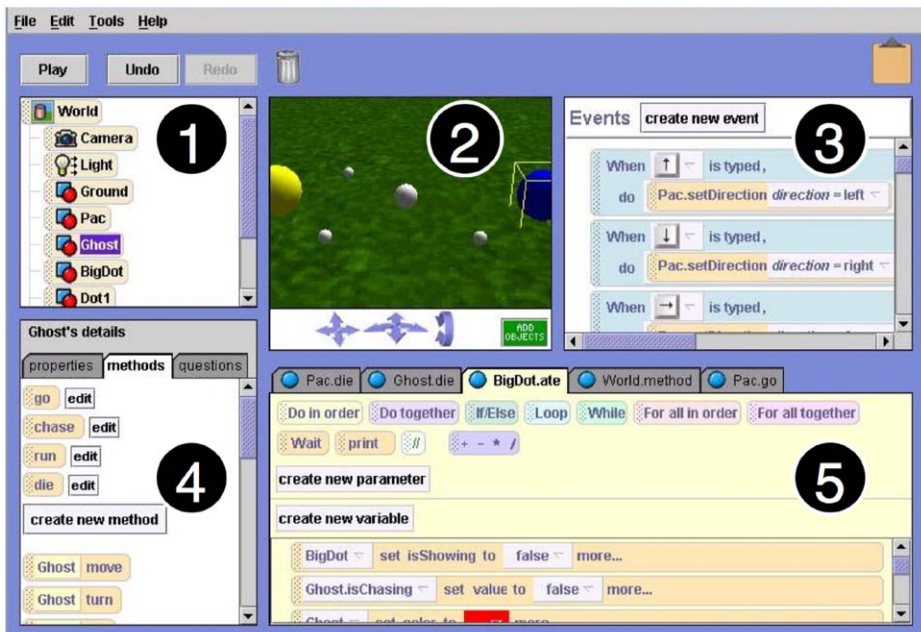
File Edit Tools Help

Play Undo Redo

World
Camera
Light
Ground
Pac
Ghost
BigDot
Dot1

1

2

ADD OBJECTS

Events create new event

3

When ↑ is typed,
do Pac.setDirection direction = left

When ↓ is typed,
do Pac.setDirection direction = right

When → is typed,

Ghost's details

properties methods questions

go edit
chase edit
run edit
die edit

4

create new method

Ghost move
Ghost turn

Pac.die Ghost.die BigDot.ate World.method Pac.go

Do in order Do together If/Else Loop While For all in order For all together

Wait print // + - * /

create new parameter

5

create new variable

BigDot set isShowing to false more...
Ghost.isChasing set value to false more...
Ghost set color to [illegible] more...